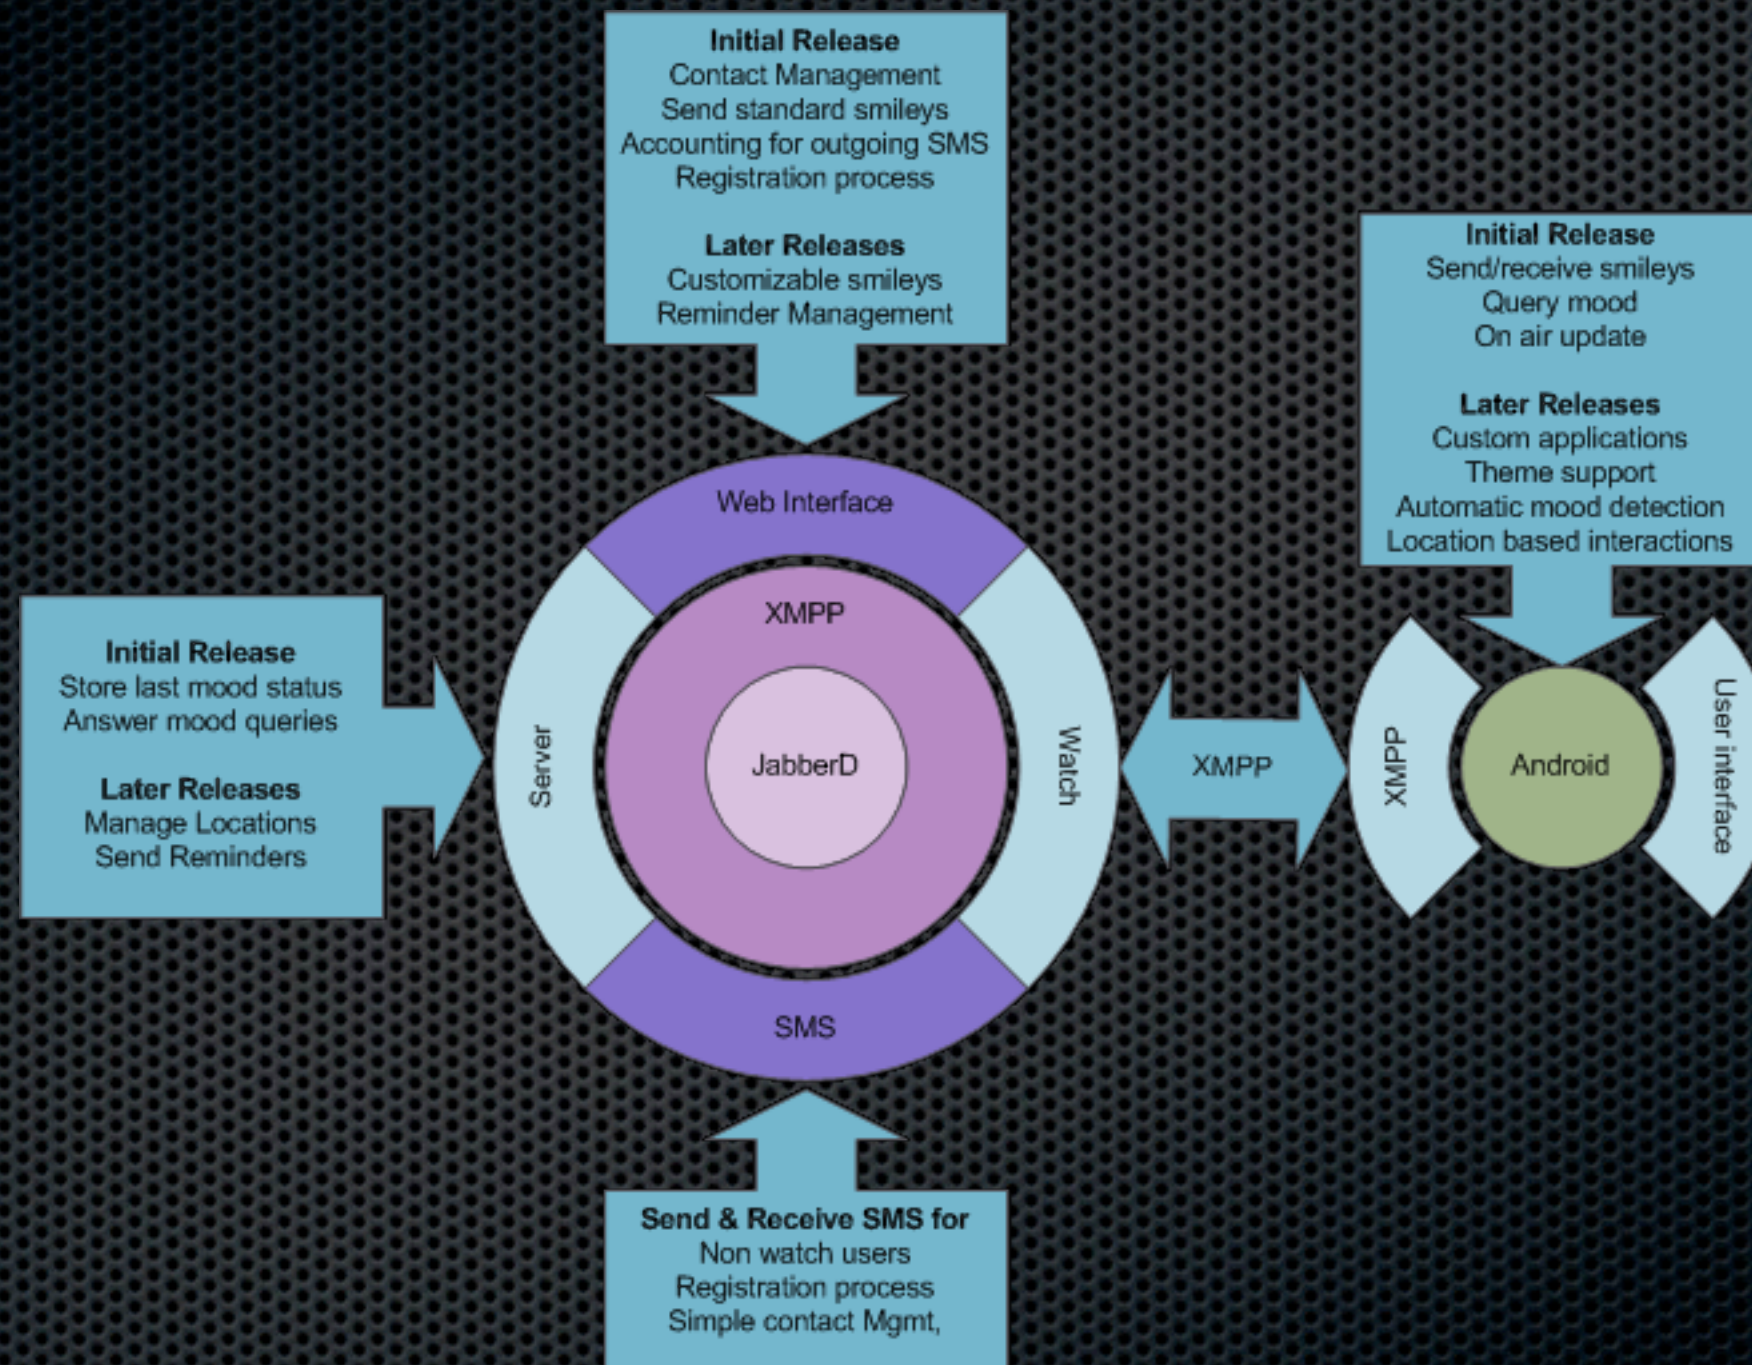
**Initial Release**
Contact Management
Send standard smileys
Accounting for outgoing SMS
Registration process

**Later Releases**
Customizable smileys
Reminder Management

**Initial Release**
Send/receive smileys
Query mood
On air update

**Later Releases**
Custom applications
Theme support
Automatic mood detection
Location based interactions

**Initial Release**
Store last mood status
Answer mood queries

**Later Releases**
Manage Locations
Send Reminders

Web Interface
XMPP
Server
JabberD
Watch
SMS

XMPP

XMPP
Android
User interface

**Send & Receive SMS for**
Non watch users
Registration process
Simple contact Mgmt,